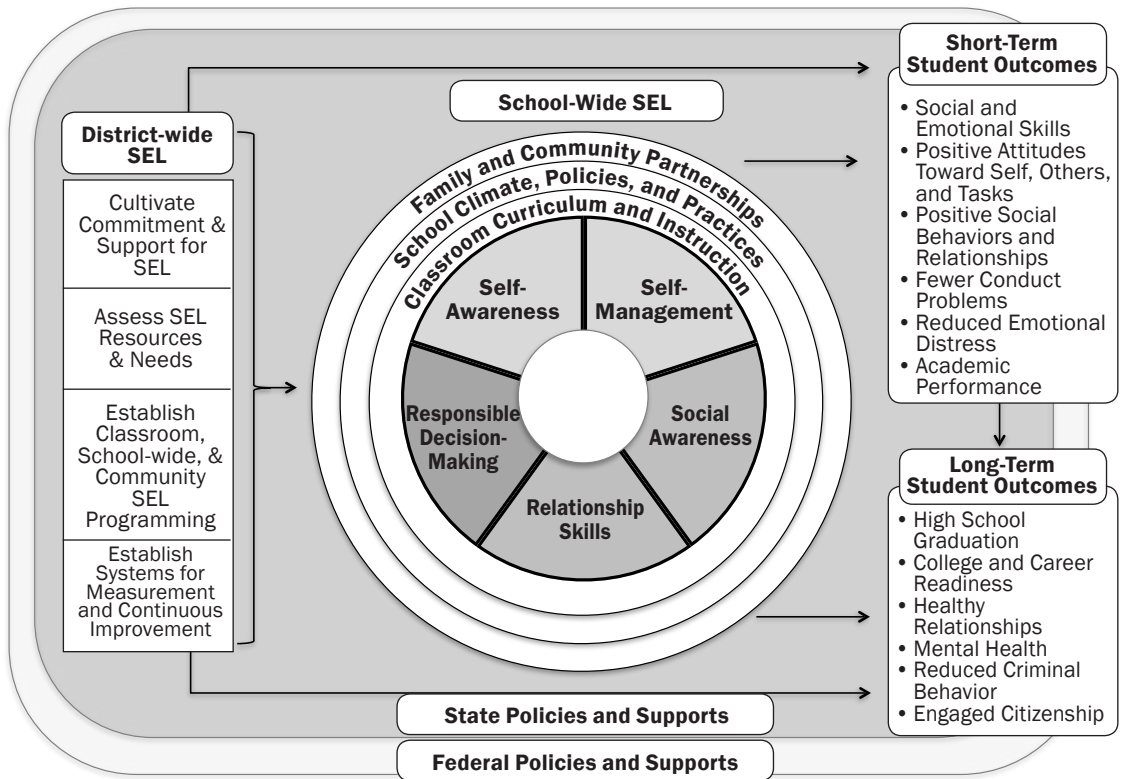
District-wide SEL

Cultivate Commitment & Support for SEL

Assess SEL Resources & Needs

Establish Classroom, School-wide, & Community SEL Programming

Establish Systems for Measurement and Continuous Improvement

School-Wide SEL

Family and Community Partnerships

School Climate, Policies, and Practices

Classroom Curriculum and Instruction

Self-Awareness

Self-Management

Social Awareness

Relationship Skills

Responsible Decision-Making

Short-Term Student Outcomes

• Social and Emotional Skills
• Positive Attitudes Toward Self, Others, and Tasks
• Positive Social Behaviors and Relationships
• Fewer Conduct Problems
• Reduced Emotional Distress
• Academic Performance

Long-Term Student Outcomes

• High School Graduation
• College and Career Readiness
• Healthy Relationships
• Mental Health
• Reduced Criminal Behavior
• Engaged Citizenship

State Policies and Supports

Federal Policies and Supports